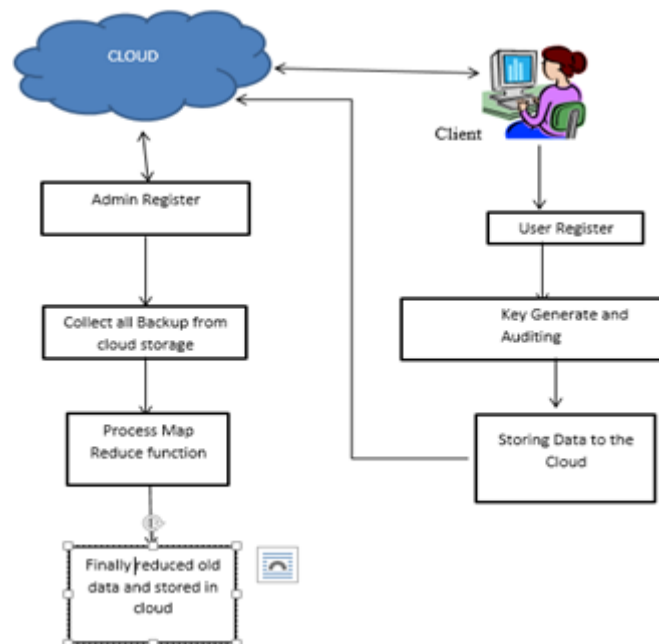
CLOUD

Client

Admin Register

Collect all Backup from cloud storage

Process Map Reduce function

Finally reduced old data and stored in cloud

User Register

Key Generate and Auditing

Storing Data to the Cloud